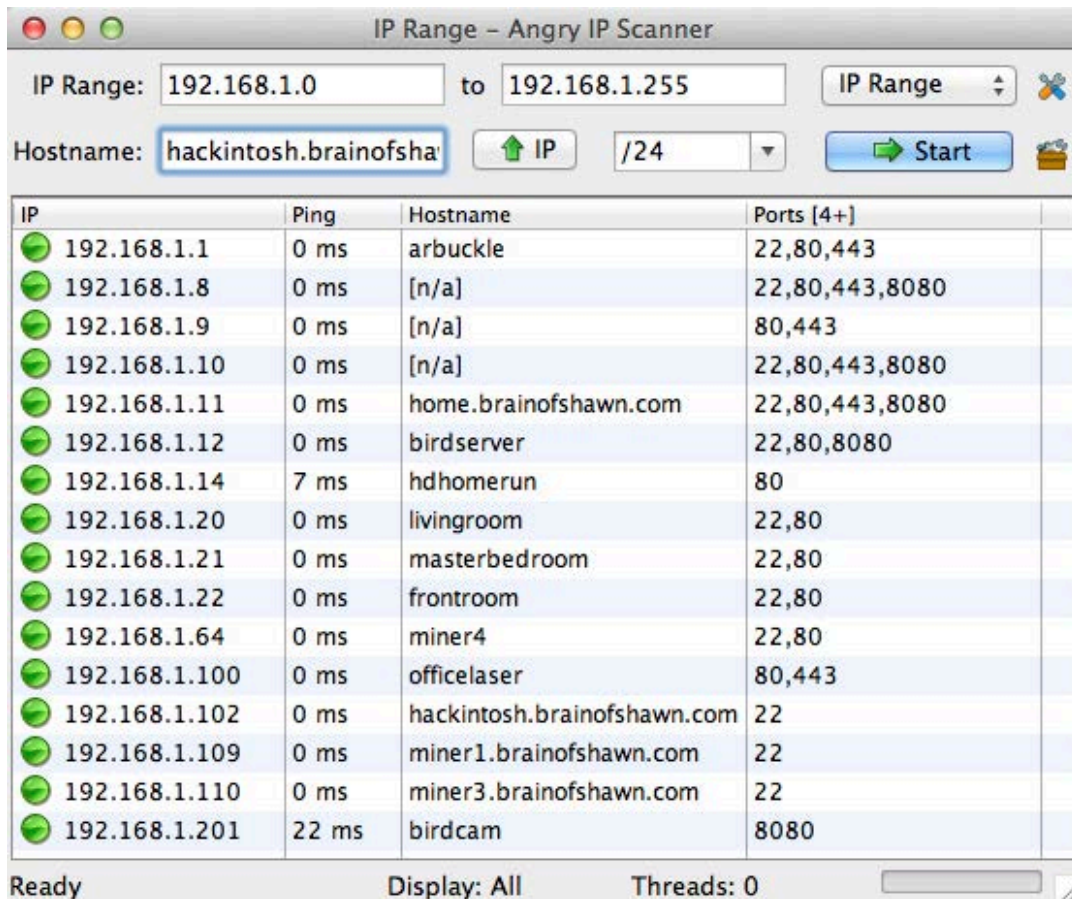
IP Range - Angry IP Scanner

IP Range: 192.168.1.0 to 192.168.1.255 IP Range

Hostname: hackintosh.brainofsha IP /24 Start

| IP | Ping | Hostname | Ports [4+] |
|---|---|---|---|
| 192.168.1.1 | 0 ms | arbuckle | 22,80,443 |
| 192.168.1.8 | 0 ms | [n/a] | 22,80,443,8080 |
| 192.168.1.9 | 0 ms | [n/a] | 80,443 |
| 192.168.1.10 | 0 ms | [n/a] | 22,80,443,8080 |
| 192.168.1.11 | 0 ms | home.brainofshawn.com | 22,80,443,8080 |
| 192.168.1.12 | 0 ms | birdserver | 22,80,8080 |
| 192.168.1.14 | 7 ms | hdhomerun | 80 |
| 192.168.1.20 | 0 ms | livingroom | 22,80 |
| 192.168.1.21 | 0 ms | masterbedroom | 22,80 |
| 192.168.1.22 | 0 ms | frontroom | 22,80 |
| 192.168.1.64 | 0 ms | miner4 | 22,80 |
| 192.168.1.100 | 0 ms | officelaser | 80,443 |
| 192.168.1.102 | 0 ms | hackintosh.brainofshawn.com | 22 |
| 192.168.1.109 | 0 ms | miner1.brainofshawn.com | 22 |
| 192.168.1.110 | 0 ms | miner3.brainofshawn.com | 22 |
| 192.168.1.201 | 22 ms | birdcam | 8080 |

Ready Display: All Threads: 0